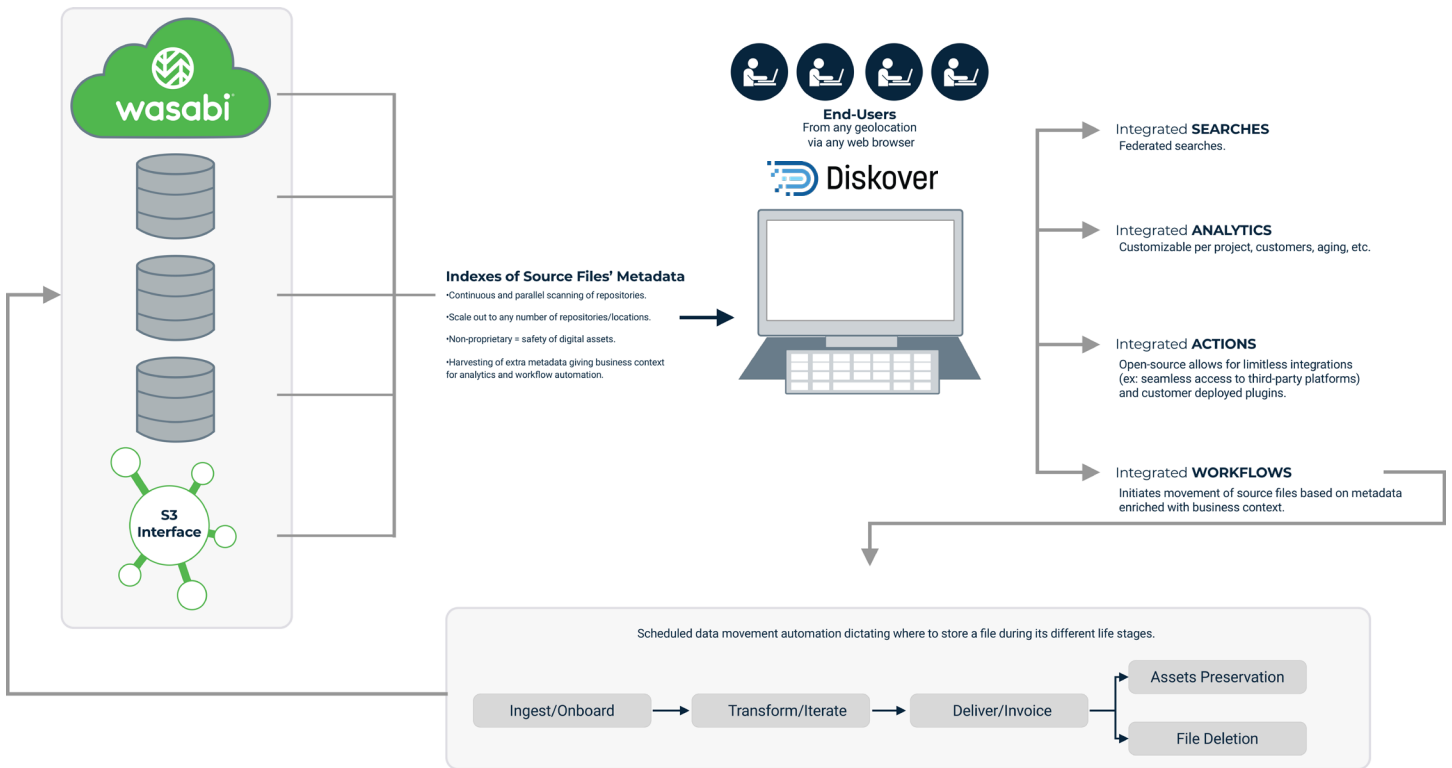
wasabi

S3 Interface

End-Users
From any geolocation via any web browser

Diskover

Indexes of Source Files' Metadata
•Continuous and parallel scanning of repositories.
•Scale out to any number of repositories/locations.
•Non-proprietary = safety of digital assets.
•Harvesting of extra metadata giving business context for analytics and workflow automation.

Integrated SEARCHES
Federated searches.

Integrated ANALYTICS
Customizable per project, customers, aging, etc.

Integrated ACTIONS
Open-source allows for limitless integrations (ex: seamless access to third-party platforms) and customer deployed plugins.

Integrated WORKFLOWS
Initiates movement of source files based on metadata enriched with business context.

Scheduled data movement automation dictating where to store a file during its different life stages.

Ingest/Onboard

Transform/Iterate

Deliver/Invoice

Assets Preservation

File Deletion